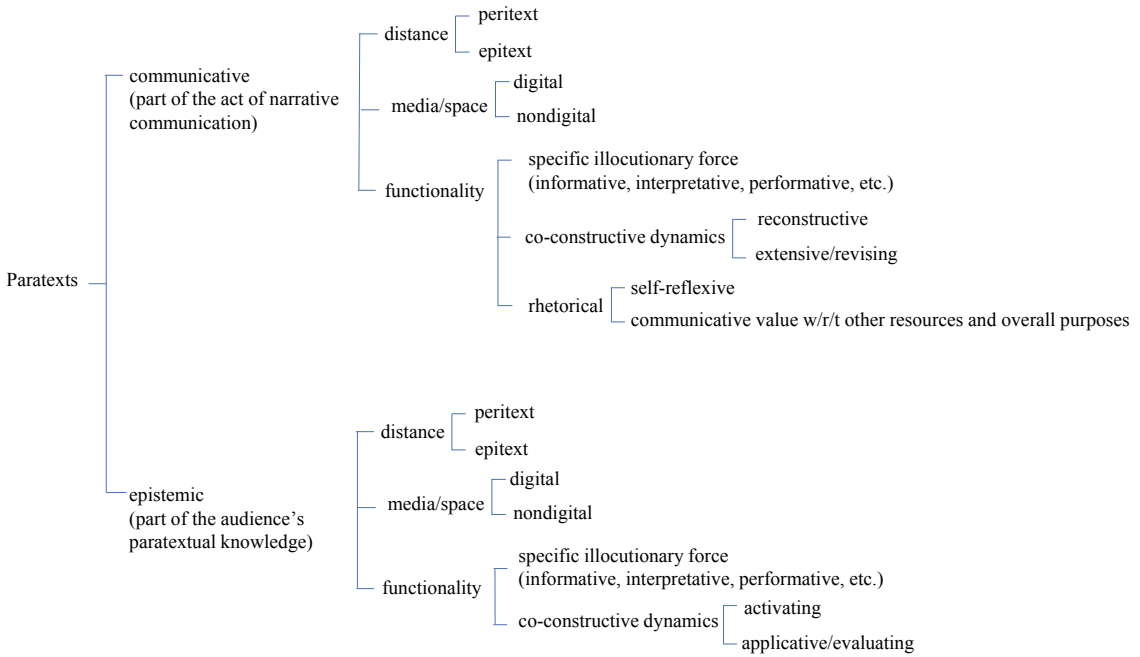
Paratexts

communicative
(part of the act of narrative communication)

distance
peritext
epitext

media/space
digital
nondigital

functionality
specific illocutionary force
(informative, interpretative, performative, etc.)

co-constructive dynamics
reconstructive
extensive/revising

rhetorical
self-reflexive
communicative value w/r/t other resources and overall purposes

epistemic
(part of the audience's paratextual knowledge)

distance
peritext
epitext

media/space
digital
nondigital

functionality
specific illocutionary force
(informative, interpretative, performative, etc.)

co-constructive dynamics
activating
applicative/evaluating